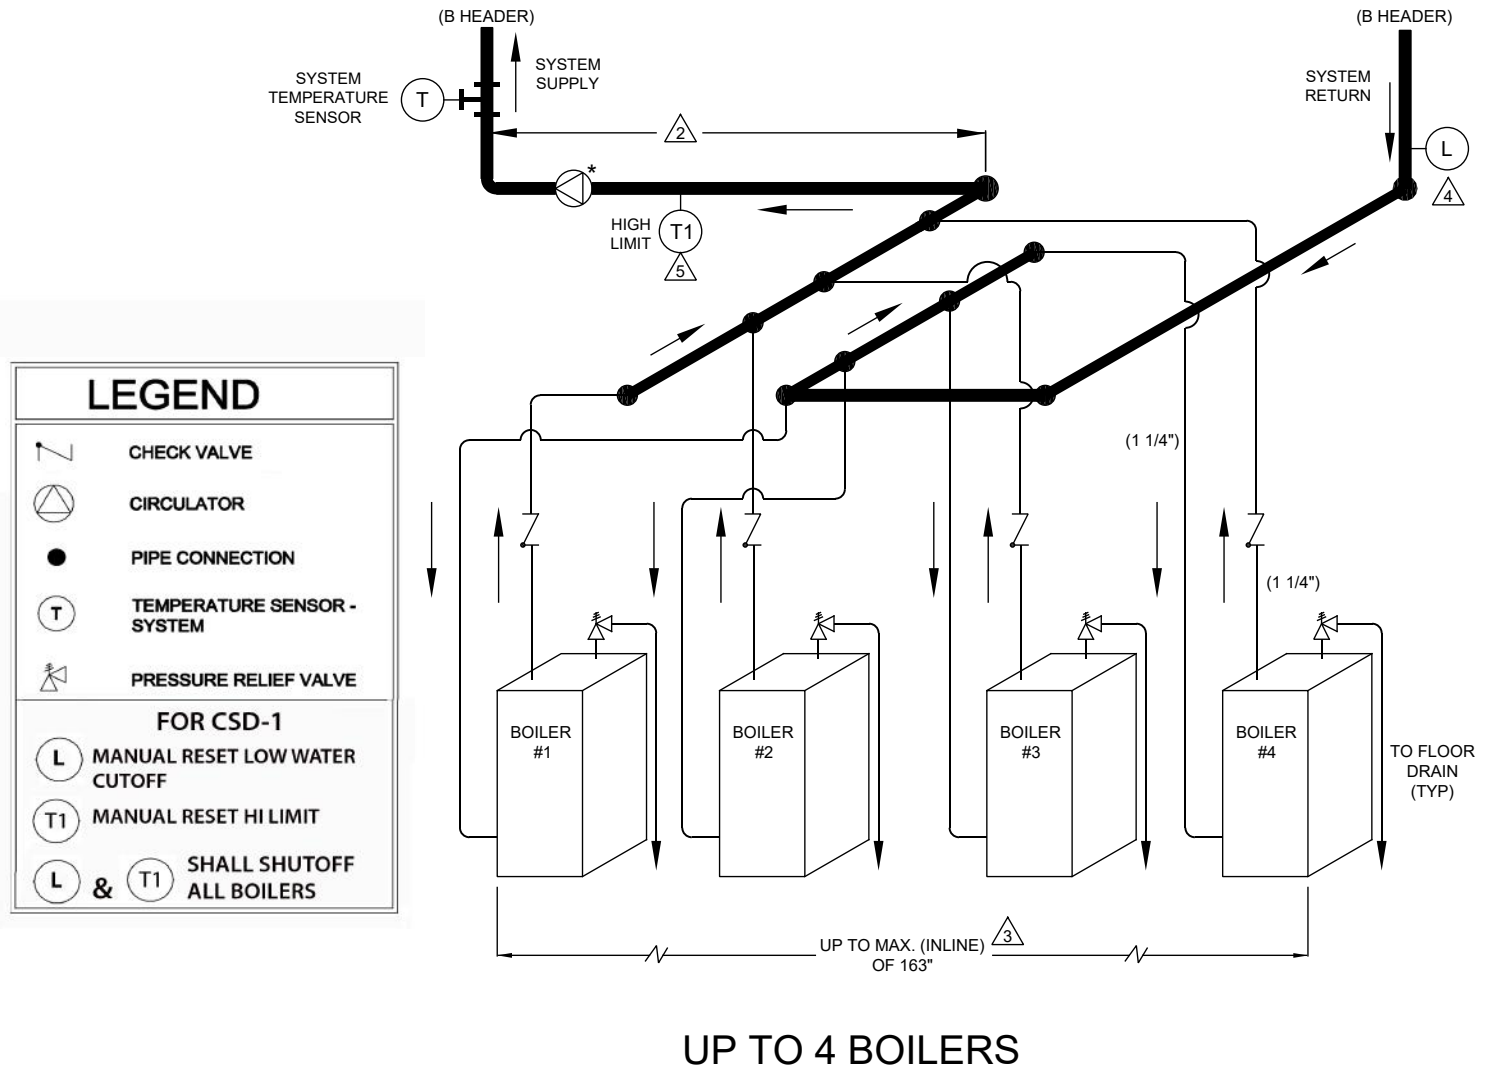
(B HEADER)

SYSTEM SUPPLY

SYSTEM TEMPERATURE SENSOR

T

2

*

HIGH LIMIT

T1

5

(B HEADER)

SYSTEM RETURN

L

4

LEGEND

CHECK VALVE

CIRCULATOR

PIPE CONNECTION

T

TEMPERATURE SENSOR - SYSTEM

PRESSURE RELIEF VALVE

FOR CSD-1

L

MANUAL RESET LOW WATER CUTOFF

T1

MANUAL RESET HI LIMIT

L & T1 SHALL SHUTOFF ALL BOILERS

(1 1/4")

(1 1/4")

BOILER #1

BOILER #2

BOILER #3

BOILER #4

TO FLOOR DRAIN (TYP)

UP TO MAX. (INLINE) OF 163"

3

UP TO 4 BOILERS